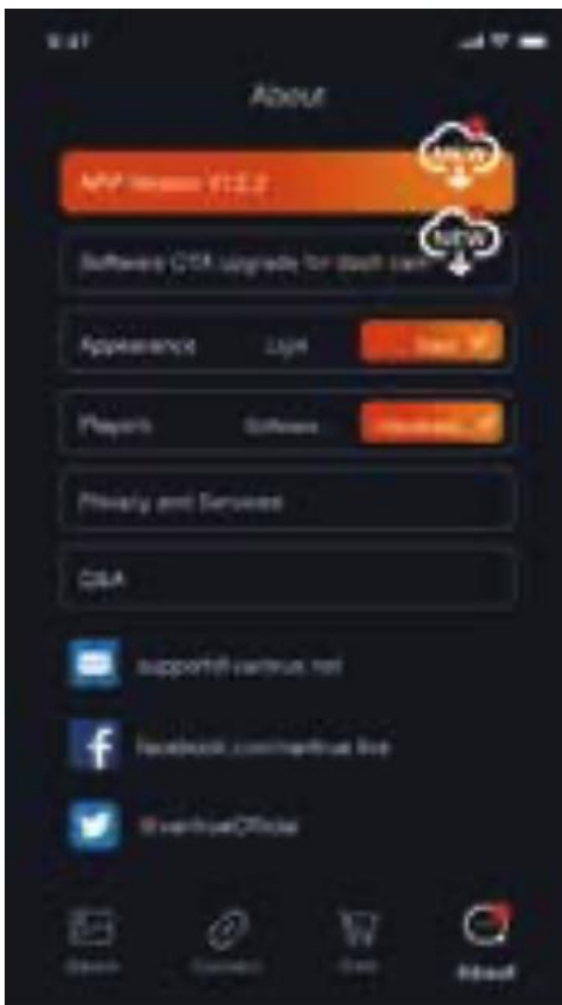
9:41

About

APP Version V1.2.2

NEW

Software OTA upgrade for dash cam

NEW

Appearance Light Dark

Players Software Hardware

Privacy and Services

Q&A

support@vantrue.net

facebook.com/vantrue.live

@vantrueOfficial

Album Connect Shop About